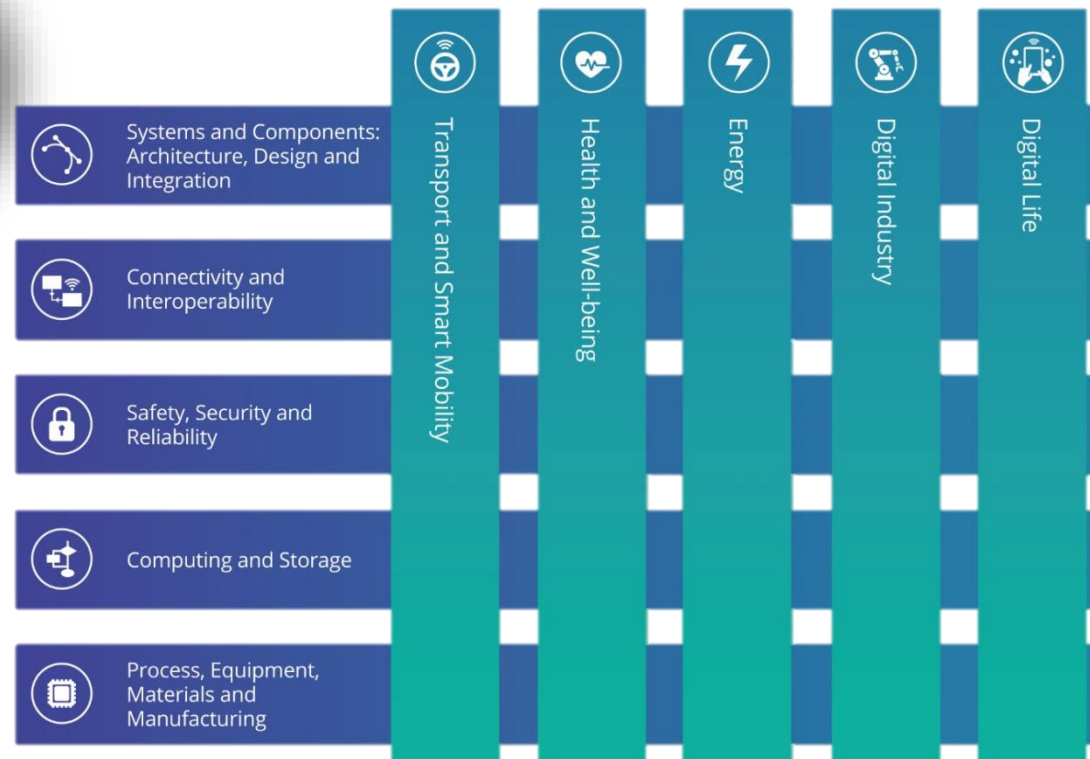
Transport and Smart Mobility

Health and Well-being

Energy

Digital Industry

Digital Life

Systems and Components: Architecture, Design and Integration

Connectivity and Interoperability

Safety, Security and Reliability

Computing and Storage

Process, Equipment, Materials and Manufacturing